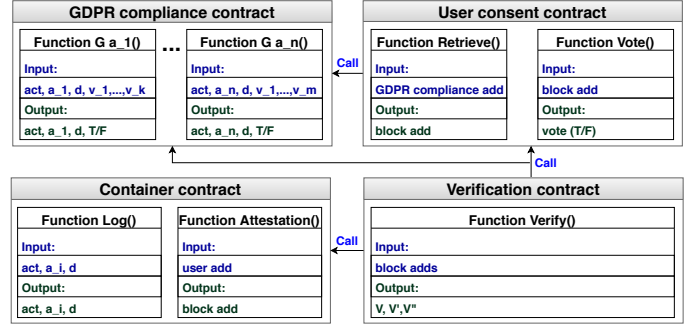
GDPR compliance contract

Function G a_1()
Input:
act, a_1, d, v_1,...,v_k
Output:
act, a_1, d, T/F

...

Function G a_n()
Input:
act, a_n, d, v_1,...,v_m
Output:
act, a_n, d, T/F

Call

User consent contract

Function Retrieve()
Input:
GDPR compliance add
Output:
block add

Function Vote()
Input:
block add
Output:
vote (T/F)

Call

Container contract

Function Log()
Input:
act, a_i, d
Output:
act, a_i, d

Function Attestation()
Input:
user add
Output:
block add

Call

Verification contract

Function Verify()
Input:
block adds
Output:
V, V',V"